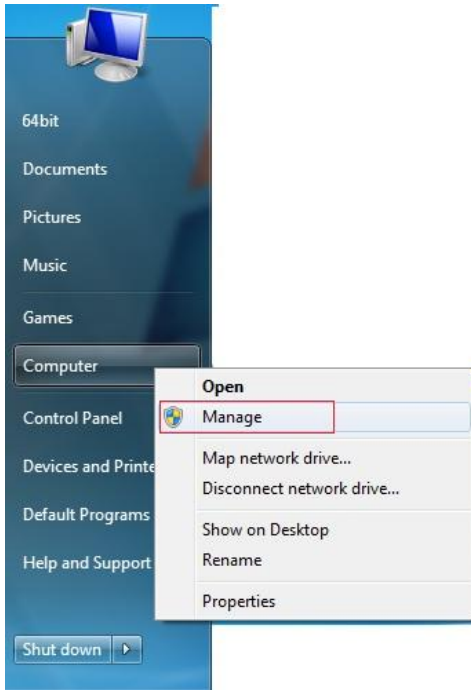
64bit
Documents
Pictures
Music
Games
Computer
Control Panel
Devices and Printe
Default Programs
Help and Support
Shut down

Open
Manage
Map network drive...
Disconnect network drive...
Show on Desktop
Rename
Properties